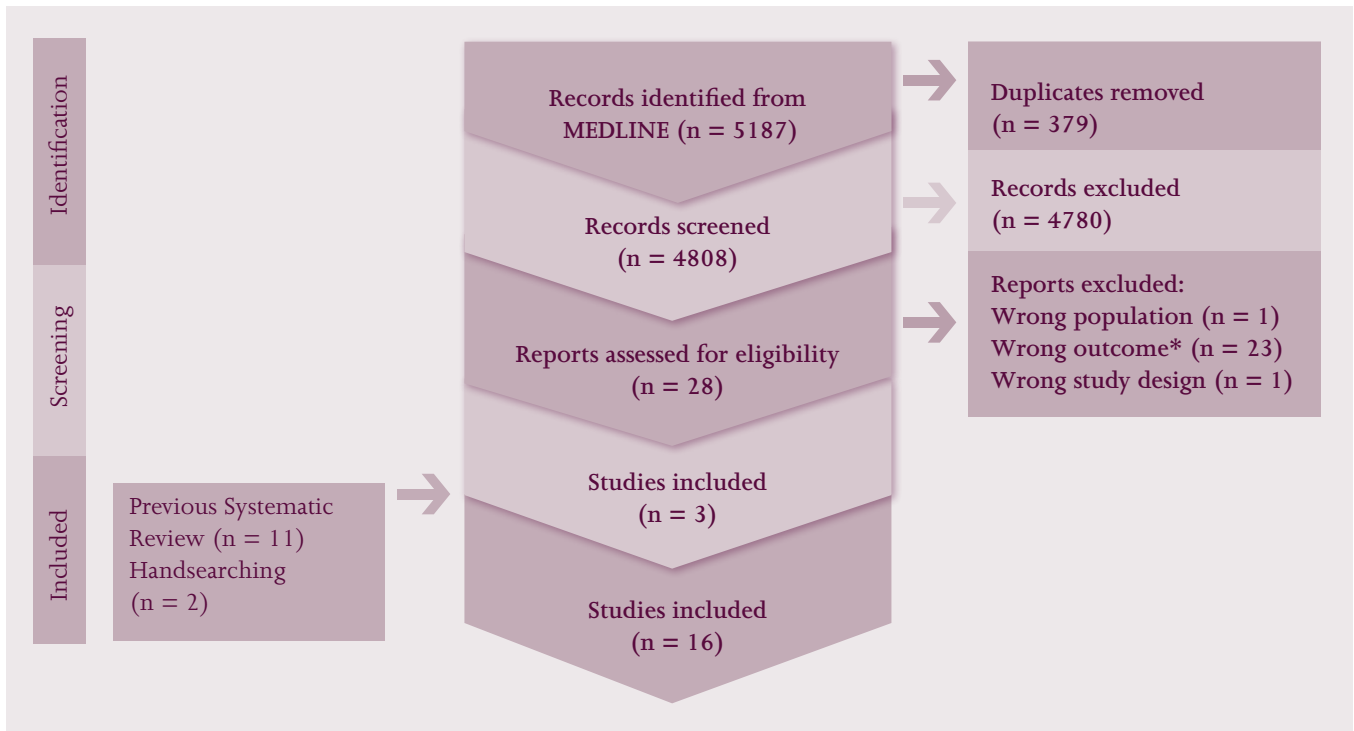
Identification

Screening

Included

Records identified from MEDLINE (n = 5187)

Duplicates removed (n = 379)

Records screened (n = 4808)

Records excluded (n = 4780)

Reports assessed for eligibility (n = 28)

Reports excluded:
Wrong population (n = 1)
Wrong outcome* (n = 23)
Wrong study design (n = 1)

Previous Systematic Review (n = 11)
Handsearching (n = 2)

Studies included (n = 3)

Studies included (n = 16)